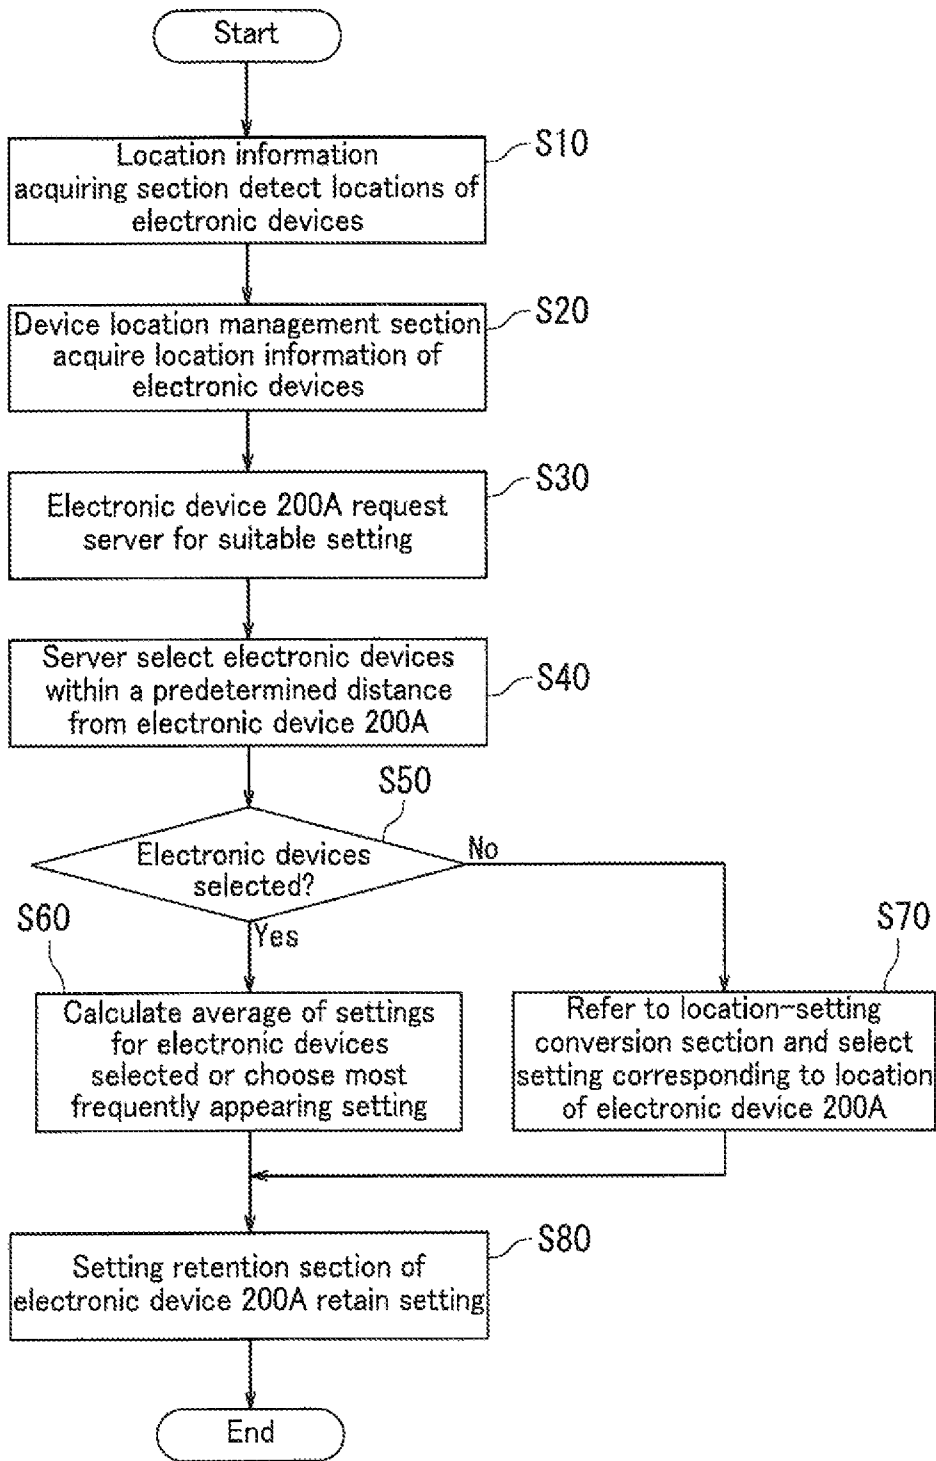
Start

Location information acquiring section detect locations of electronic devices
S10

Device location management section acquire location information of electronic devices
S20

Electronic device 200A request server for suitable setting
S30

Server select electronic devices within a predetermined distance from electronic device 200A
S40

S50
Electronic devices selected?
No

S60
Yes
Calculate average of settings for electronic devices selected or choose most frequently appearing setting

S70
Refer to location~setting conversion section and select setting corresponding to location of electronic device 200A

Setting retention section of electronic device 200A retain setting
S80

End